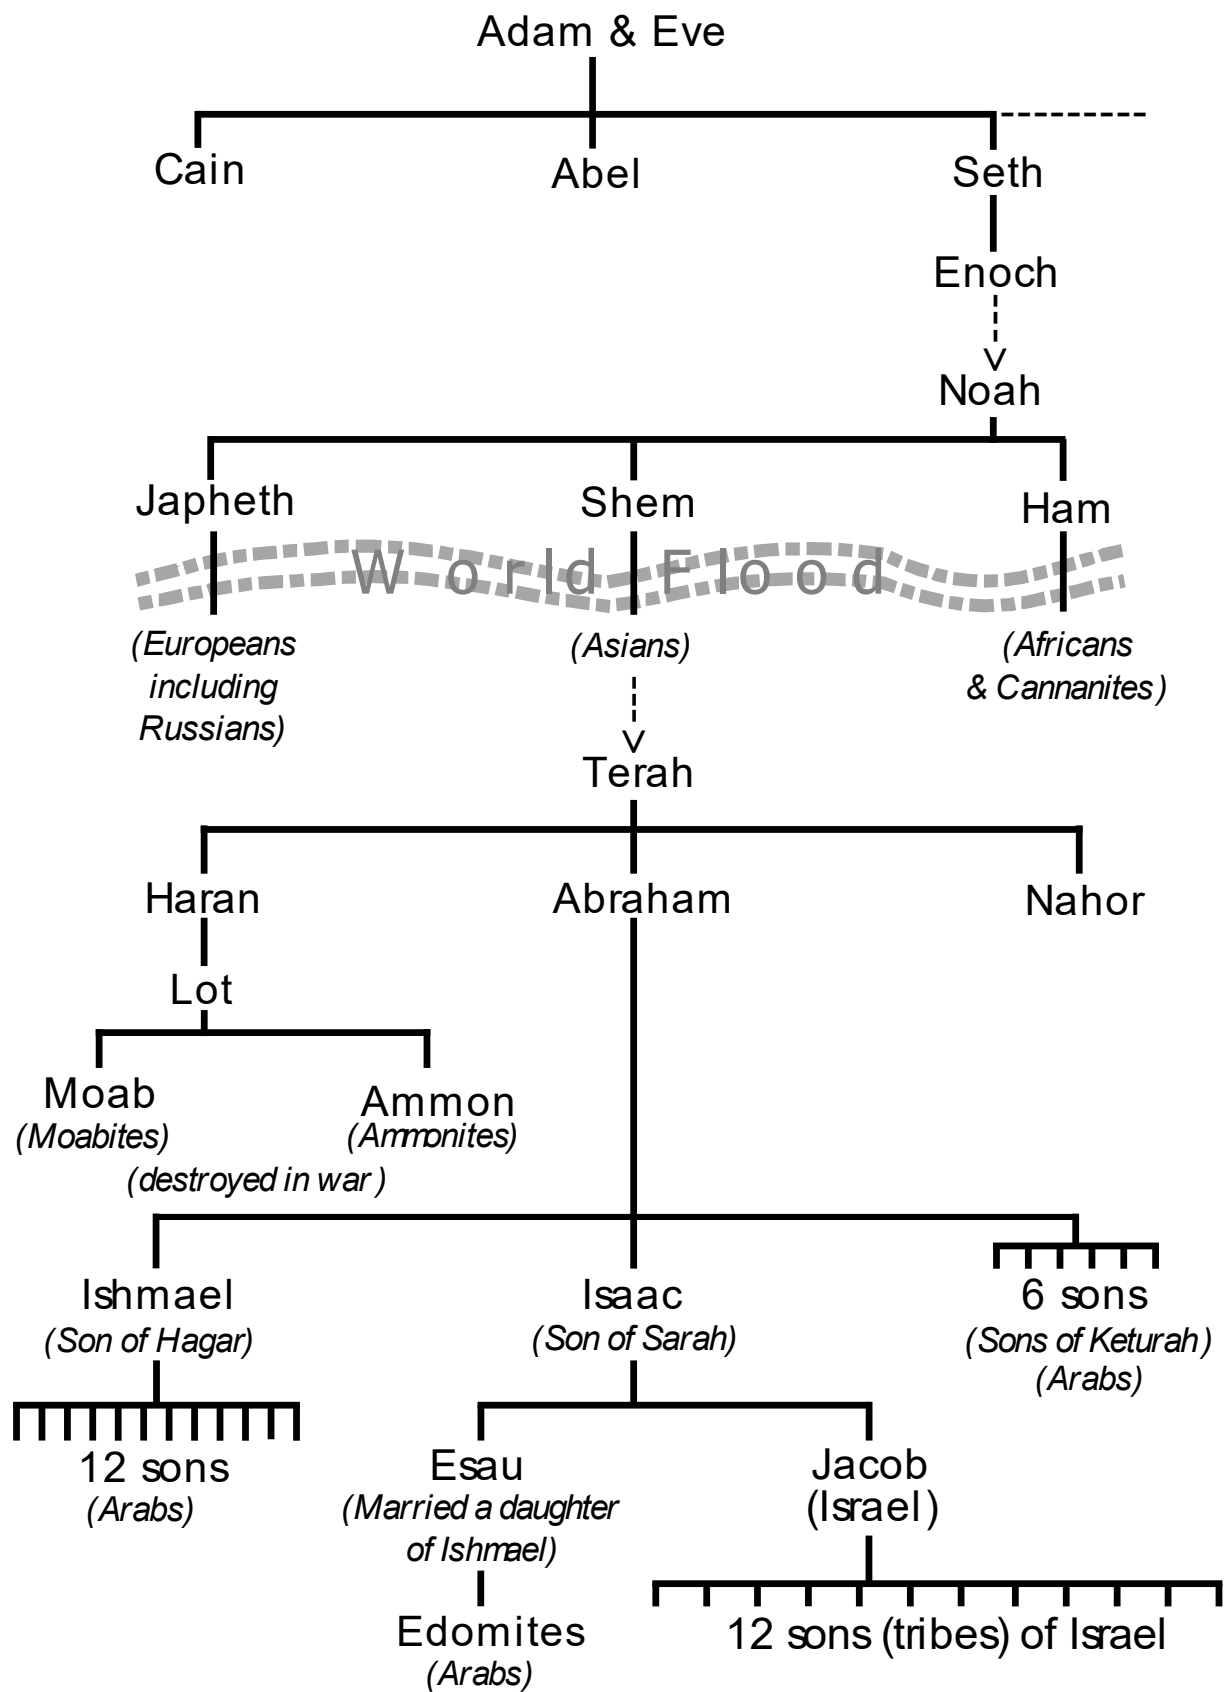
Adam & Eve

Cain

Abel

Seth

Enoch

Noah

Japheth

Shem

Ham

World Flood

(Europeans including Russians)

(Asians)

(Africans & Cannanites)

Terah

Haran

Abraham

Nahor

Lot

Moab
(Moabites)

Ammon
(Ammonites)

(destroyed in war)

Ishmael
(Son of Hagar)

Isaac
(Son of Sarah)

6 sons
(Sons of Keturah)
(Arabs)

12 sons
(Arabs)

Esau
(Married a daughter of Ishmael)

Jacob
(Israel)

Edomites
(Arabs)

12 sons (tribes) of Israel